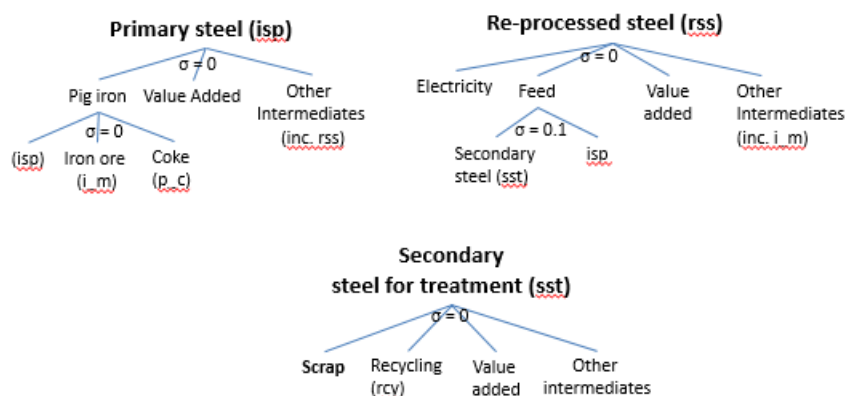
Primary steel (isp)

$\sigma = 0$

Pig iron

Value Added

Other Intermediates (inc. rss)

$\sigma = 0$

(isp)

Iron ore (i_m)

Coke (p_c)

Re-processed steel (rss)

$\sigma = 0$

Electricity

Feed

Value added

Other Intermediates (inc. i_m)

$\sigma = 0.1$

Secondary steel (sst)

isp

Secondary steel for treatment (sst)

$\sigma = 0$

Scrap

Recycling (rcy)

Value added

Other intermediates